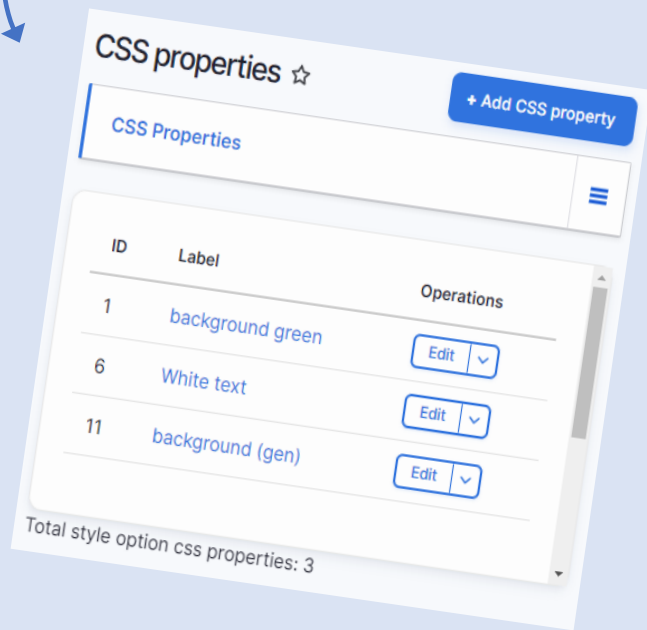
CSS properties ☆

+ Add CSS property

CSS Properties

| ID | Label | Operations |
|---|---|---|
| 1 | background green | Edit |
| 6 | White text | Edit |
| 11 | background (gen) | Edit |

Total style option css properties: 3